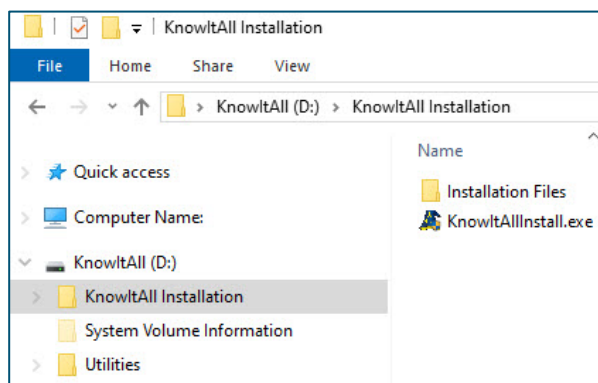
KnowItAll Installation

File Home Share View

> KnowItAll (D:) > KnowItAll Installation

Quick access
Computer Name:
KnowItAll (D:)
KnowItAll Installation
System Volume Information
Utilities

Name
Installation Files
KnowItAllInstall.exe